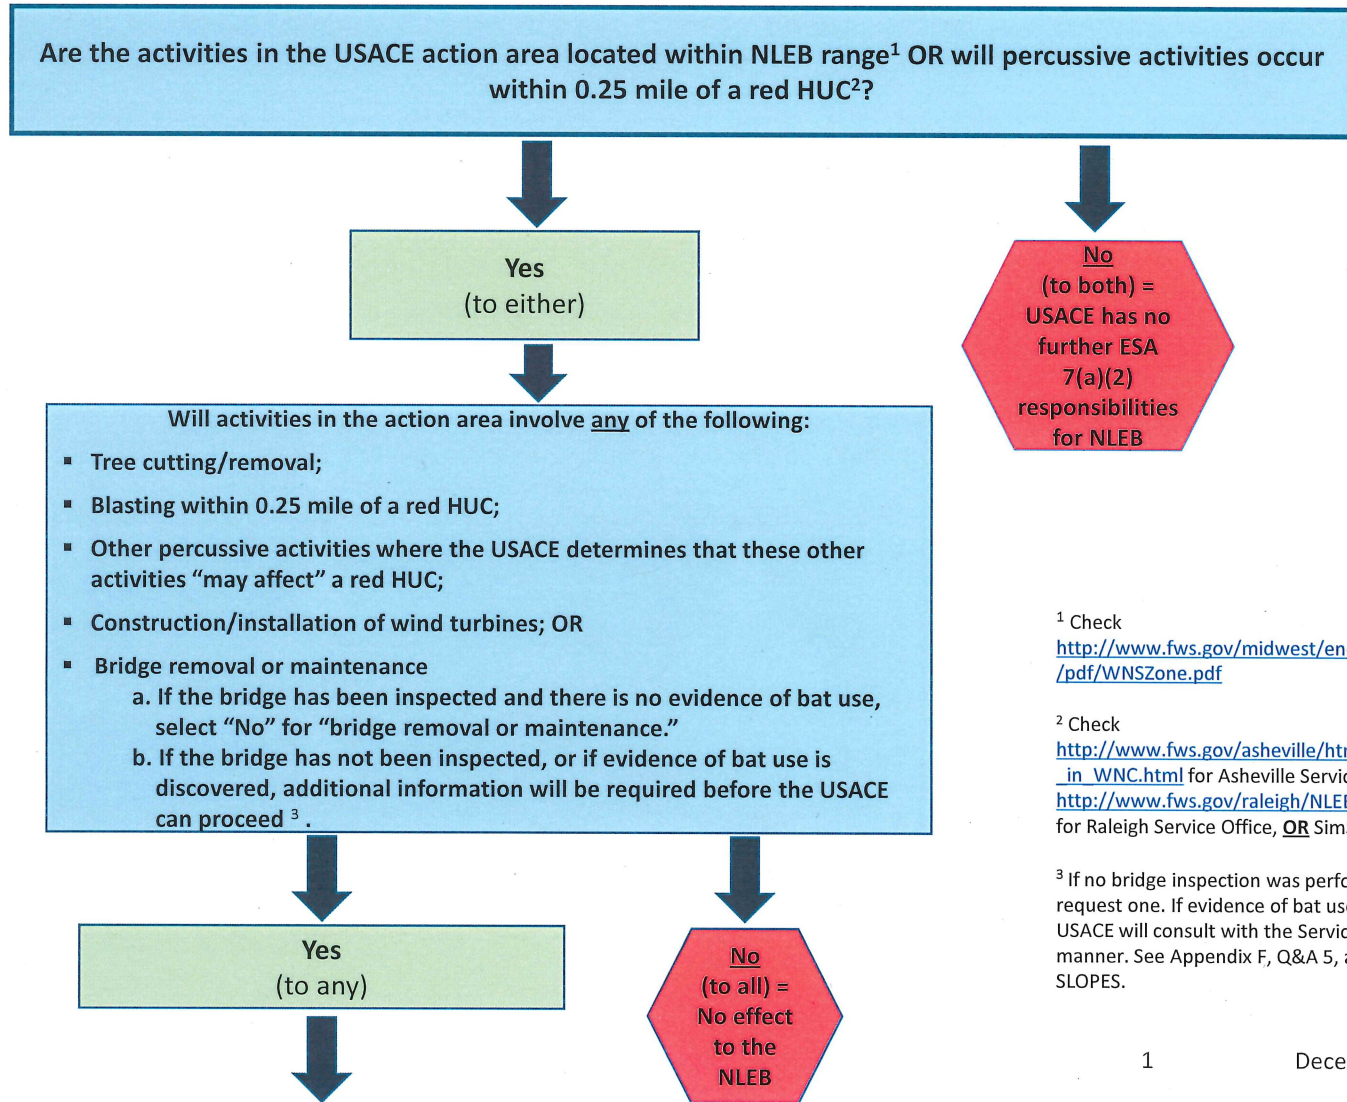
Are the activities in the USACE action area located within NLEB range$^1$ OR will percussive activities occur within 0.25 mile of a red HUC$^2$?

Yes
(to either)

No
(to both) = USACE has no further ESA 7(a)(2) responsibilities for NLEB

Will activities in the action area involve any of the following:

▪ Tree cutting/removal;
▪ Blasting within 0.25 mile of a red HUC;
▪ Other percussive activities where the USACE determines that these other activities "may affect" a red HUC;
▪ Construction/installation of wind turbines; OR
▪ Bridge removal or maintenance
a. If the bridge has been inspected and there is no evidence of bat use, select "No" for "bridge removal or maintenance."
b. If the bridge has not been inspected, or if evidence of bat use is discovered, additional information will be required before the USACE can proceed $^3$.

Yes
(to any)

No
(to all) = No effect to the NLEB

$^1$ Check http://www.fws.gov/midwest/en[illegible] /pdf/WNSZone.pdf

$^2$ Check http://www.fws.gov/asheville/ht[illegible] _in_WNC.html for Asheville Servi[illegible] http://www.fws.gov/raleigh/NLE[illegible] for Raleigh Service Office, OR Sim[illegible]

$^3$ If no bridge inspection was perf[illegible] request one. If evidence of bat us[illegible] USACE will consult with the Servic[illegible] manner. See Appendix F, Q&A 5, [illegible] SLOPES.

1

Dece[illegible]